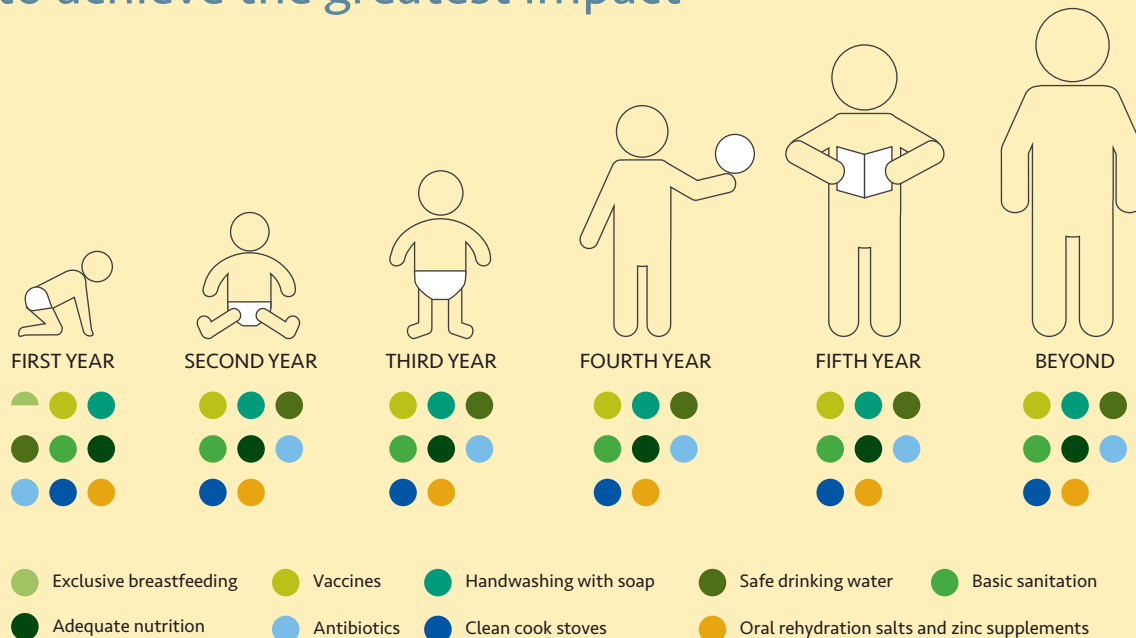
FIRST YEAR

SECOND YEAR

THIRD YEAR

FOURTH YEAR

FIFTH YEAR

BEYOND

Exclusive breastfeeding

Vaccines

Handwashing with soap

Safe drinking water

Basic sanitation

Adequate nutrition

Antibiotics

Clean cook stoves

Oral rehydration salts and zinc supplements